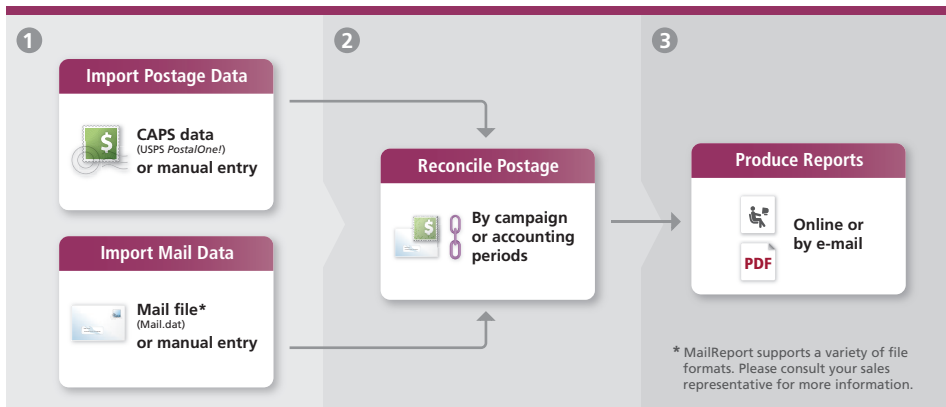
1

Import Postage Data

CAPS data (USPS *PostalOne!*) or manual entry

Import Mail Data

Mail file* (Mail.dat) or manual entry

2

Reconcile Postage

By campaign or accounting periods

3

Produce Reports

Online or by e-mail

PDF

* MailReport supports a variety of file formats. Please consult your sales representative for more information.